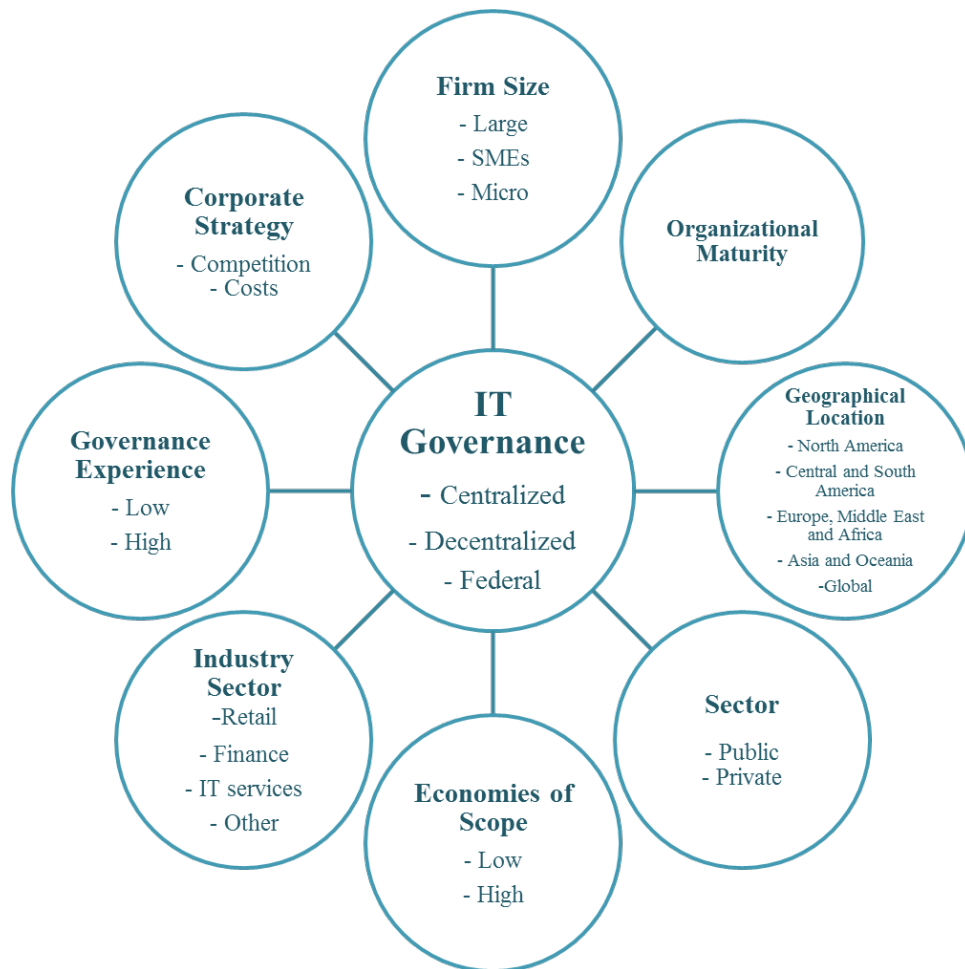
Firm Size
- Large
- SMEs
- Micro

Corporate Strategy
- Competition
- Costs

Organizational Maturity

IT Governance
- Centralized
- Decentralized
- Federal

Governance Experience
- Low
- High

Geographical Location
- North America
- Central and South America
- Europe, Middle East and Africa
- Asia and Oceania
-Global

Industry Sector
-Retail
- Finance
- IT services
- Other

Sector
- Public
- Private

Economies of Scope
- Low
- High